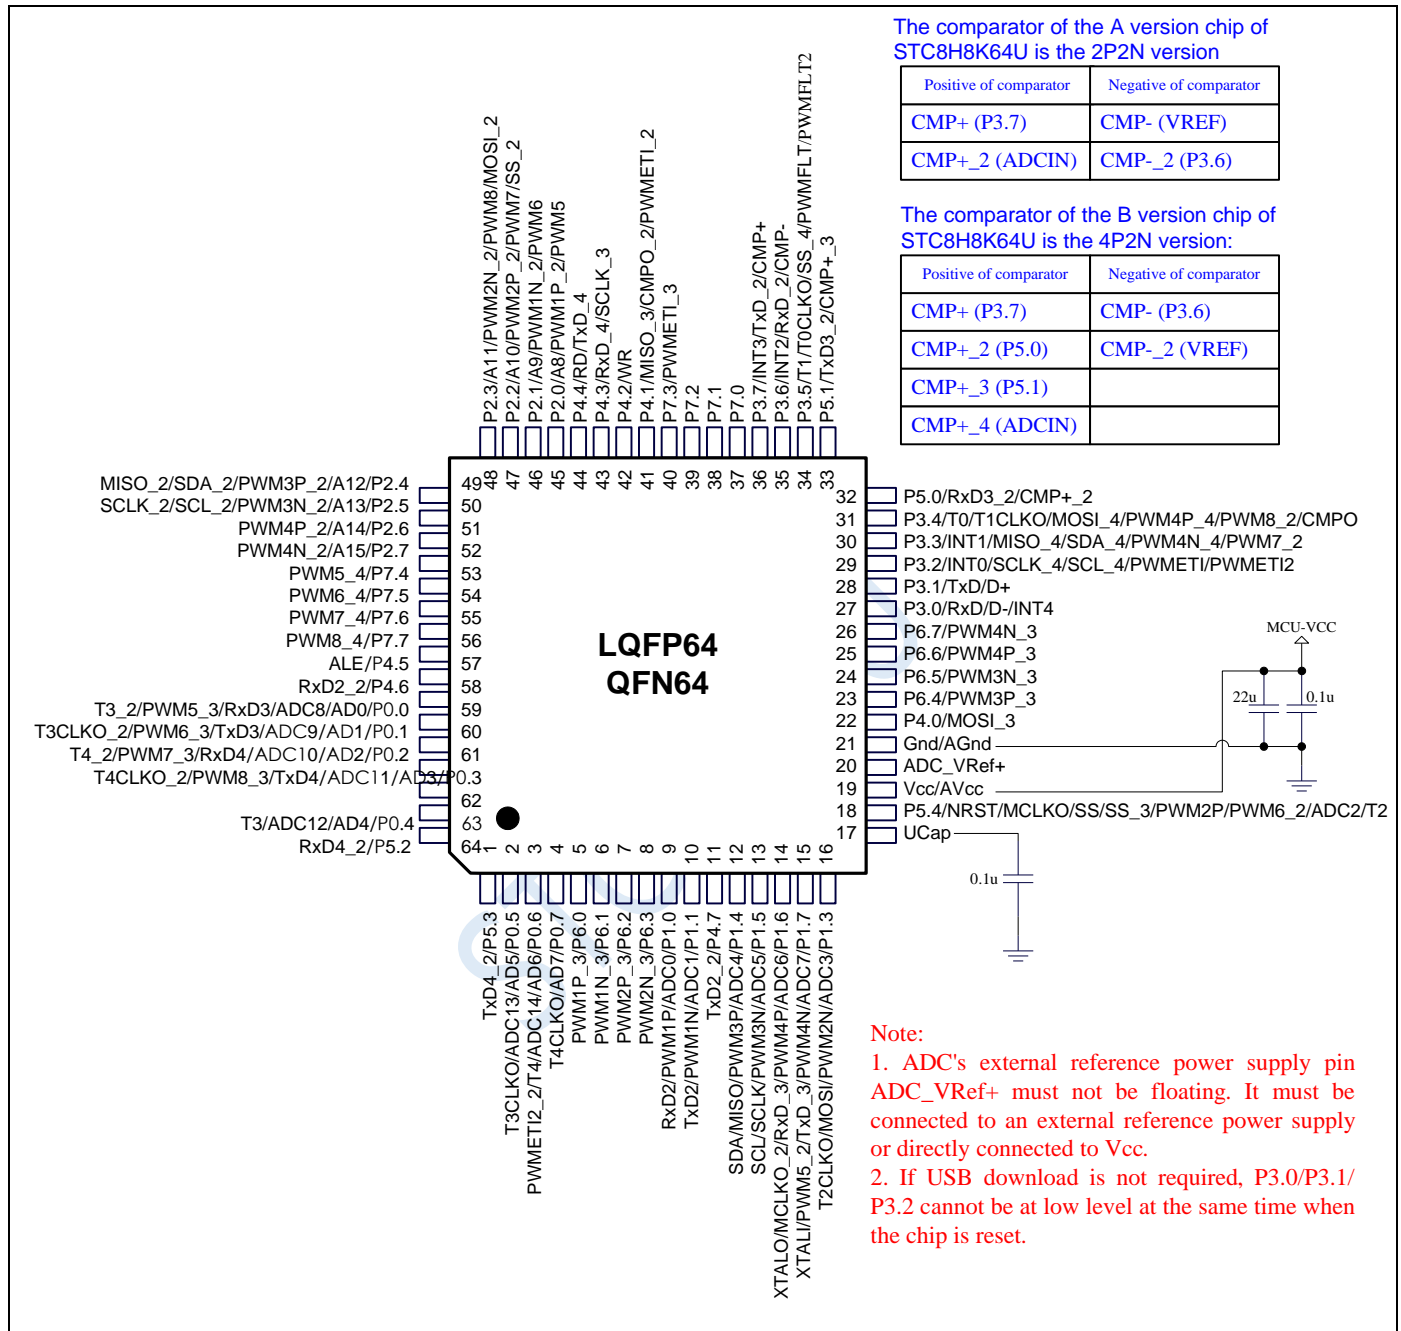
The comparator of the A version chip of STC8H8K64U is the 2P2N version

| Positive of comparator | Negative of comparator |
|---|---|
| CMP+ (P3.7) | CMP- (VREF) |
| CMP+_2 (ADCIN) | CMP-_2 (P3.6) |

The comparator of the B version chip of STC8H8K64U is the 4P2N version:

| Positive of comparator | Negative of comparator |
|---|---|
| CMP+ (P3.7) | CMP- (P3.6) |
| CMP+_2 (P5.0) | CMP-_2 (VREF) |
| CMP+_3 (P5.1) | |
| CMP+_4 (ADCIN) | |

P2.3/A11/PWM2N_2/PWM8/MOSI_2
P2.2/A10/PWM2P_2/PWM7/SS_2
P2.1/A9/PWM1N_2/PWM6
P2.0/A8/PWM1P_2/PWM5
P4.4/RD/TxD_4
P4.3/RxD_4/SCLK_3
P4.2/WR
P4.1/MISO_3/CMPO_2/PWMETI_2
P7.3/PWMETI_3
P7.2
P7.1
P7.0
P3.7/INT3/TxD_2/CMP+
P3.6/INT2/RxD_2/CMP-
P3.5/T1/T0CLKO/SS_4/PWMFLT/PWMFLT2
P5.1/TxD3_2/CMP+_3

48 47 46 45 44 43 42 41 40 39 38 37 36 35 34 33

MISO_2/SDA_2/PWM3P_2/A12/P2.4 49
SCLK_2/SCL_2/PWM3N_2/A13/P2.5 50
PWM4P_2/A14/P2.6 51
PWM4N_2/A15/P2.7 52
PWM5_4/P7.4 53
PWM6_4/P7.5 54
PWM7_4/P7.6 55
PWM8_4/P7.7 56
ALE/P4.5 57
RxD2_2/P4.6 58
T3_2/PWM5_3/RxD3/ADC8/AD0/P0.0 59
T3CLKO_2/PWM6_3/TxD3/ADC9/AD1/P0.1 60
T4_2/PWM7_3/RxD4/ADC10/AD2/P0.2 61
T4CLKO_2/PWM8_3/TxD4/ADC11/AD3/P0.3 62
T3/ADC12/AD4/P0.4 63
RxD4_2/P5.2 64

LQFP64
QFN64

32 P5.0/RxD3_2/CMP+_2
31 P3.4/T0/T1CLKO/MOSI_4/PWM4P_4/PWM8_2/CMPO
30 P3.3/INT1/MISO_4/SDA_4/PWM4N_4/PWM7_2
29 P3.2/INT0/SCLK_4/SCL_4/PWMETI/PWMETI2
28 P3.1/TxD/D+
27 P3.0/RxD/D-/INT4
26 P6.7/PWM4N_3
25 P6.6/PWM4P_3
24 P6.5/PWM3N_3
23 P6.4/PWM3P_3
22 P4.0/MOSI_3
21 Gnd/AGnd
20 ADC_VRef+
19 Vcc/AVcc
18 P5.4/NRST/MCLKO/SS/SS_3/PWM2P/PWM6_2/ADC2/T2
17 UCap

MCU-VCC
22u
0.1u
0.1u

1 2 3 4 5 6 7 8 9 10 11 12 13 14 15 16

TxD4_2/P5.3
T3CLKO/ADC13/AD5/P0.5
PWMETI2_2/T4/ADC14/AD6/P0.6
T4CLKO/AD7/P0.7
PWM1P_3/P6.0
PWM1N_3/P6.1
PWM2P_3/P6.2
PWM2N_3/P6.3
RxD2/PWM1P/ADC0/P1.0
TxD2/PWM1N/ADC1/P1.1
TxD2_2/P4.7
SDA/MISO/PWM3P/ADC4/P1.4
SCL/SCLK/PWM3N/ADC5/P1.5
XTALO/MCLKO_2/RxD_3/PWM4P/ADC6/P1.6
XTALI/PWM5_2/TxD_3/PWM4N/ADC7/P1.7
T2CLKO/MOSI/PWM2N/ADC3/P1.3

Note:
1. ADC's external reference power supply pin ADC_VRef+ must not be floating. It must be connected to an external reference power supply or directly connected to Vcc.
2. If USB download is not required, P3.0/P3.1/ P3.2 cannot be at low level at the same time when the chip is reset.